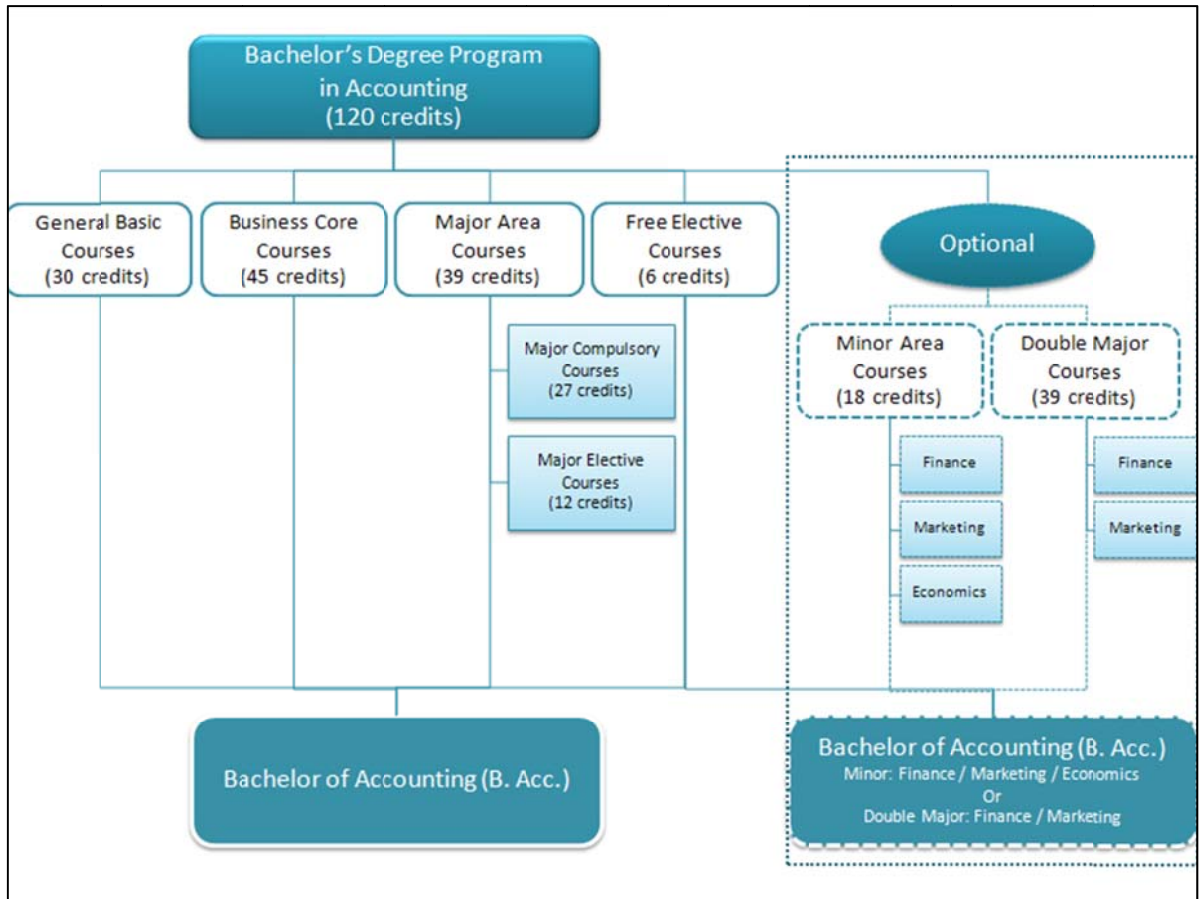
Bachelor's Degree Program in Accounting (120 credits)

General Basic Courses (30 credits)

Business Core Courses (45 credits)

Major Area Courses (39 credits)

Free Elective Courses (6 credits)

Optional

Major Compulsory Courses (27 credits)

Major Elective Courses (12 credits)

Minor Area Courses (18 credits)

Double Major Courses (39 credits)

Finance

Marketing

Economics

Finance

Marketing

Bachelor of Accounting (B. Acc.)

Bachelor of Accounting (B. Acc.)
Minor: Finance / Marketing / Economics
Or
Double Major: Finance / Marketing